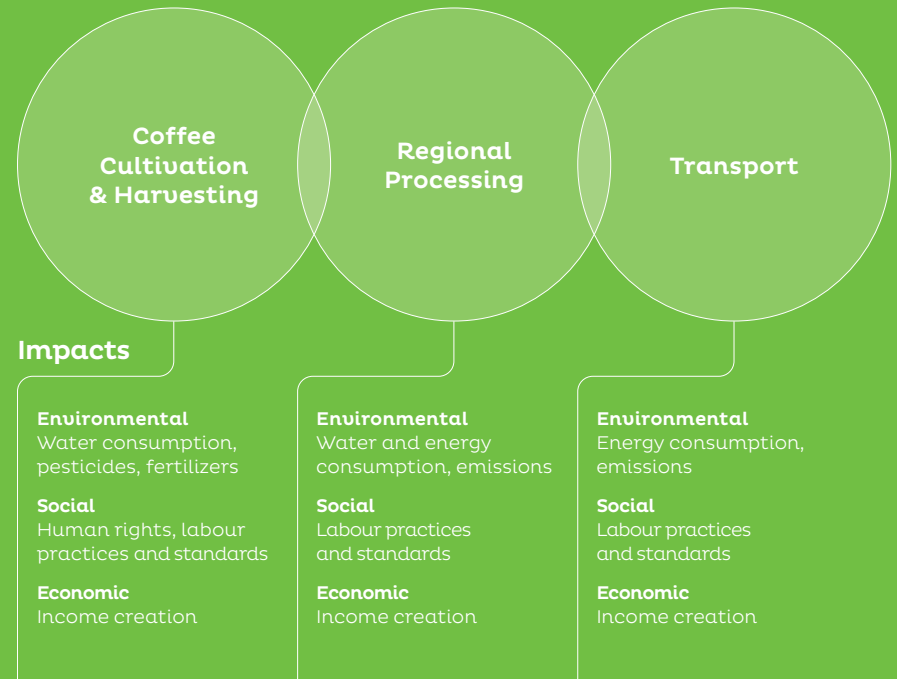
Coffee Cultivation & Harvesting

Regional Processing

Transport

Impacts

Environmental
Water consumption, pesticides, fertilizers

Social
Human rights, labour practices and standards

Economic
Income creation

Environmental
Water and energy consumption, emissions

Social
Labour practices and standards

Economic
Income creation

Environmental
Energy consumption, emissions

Social
Labour practices and standards

Economic
Income creation